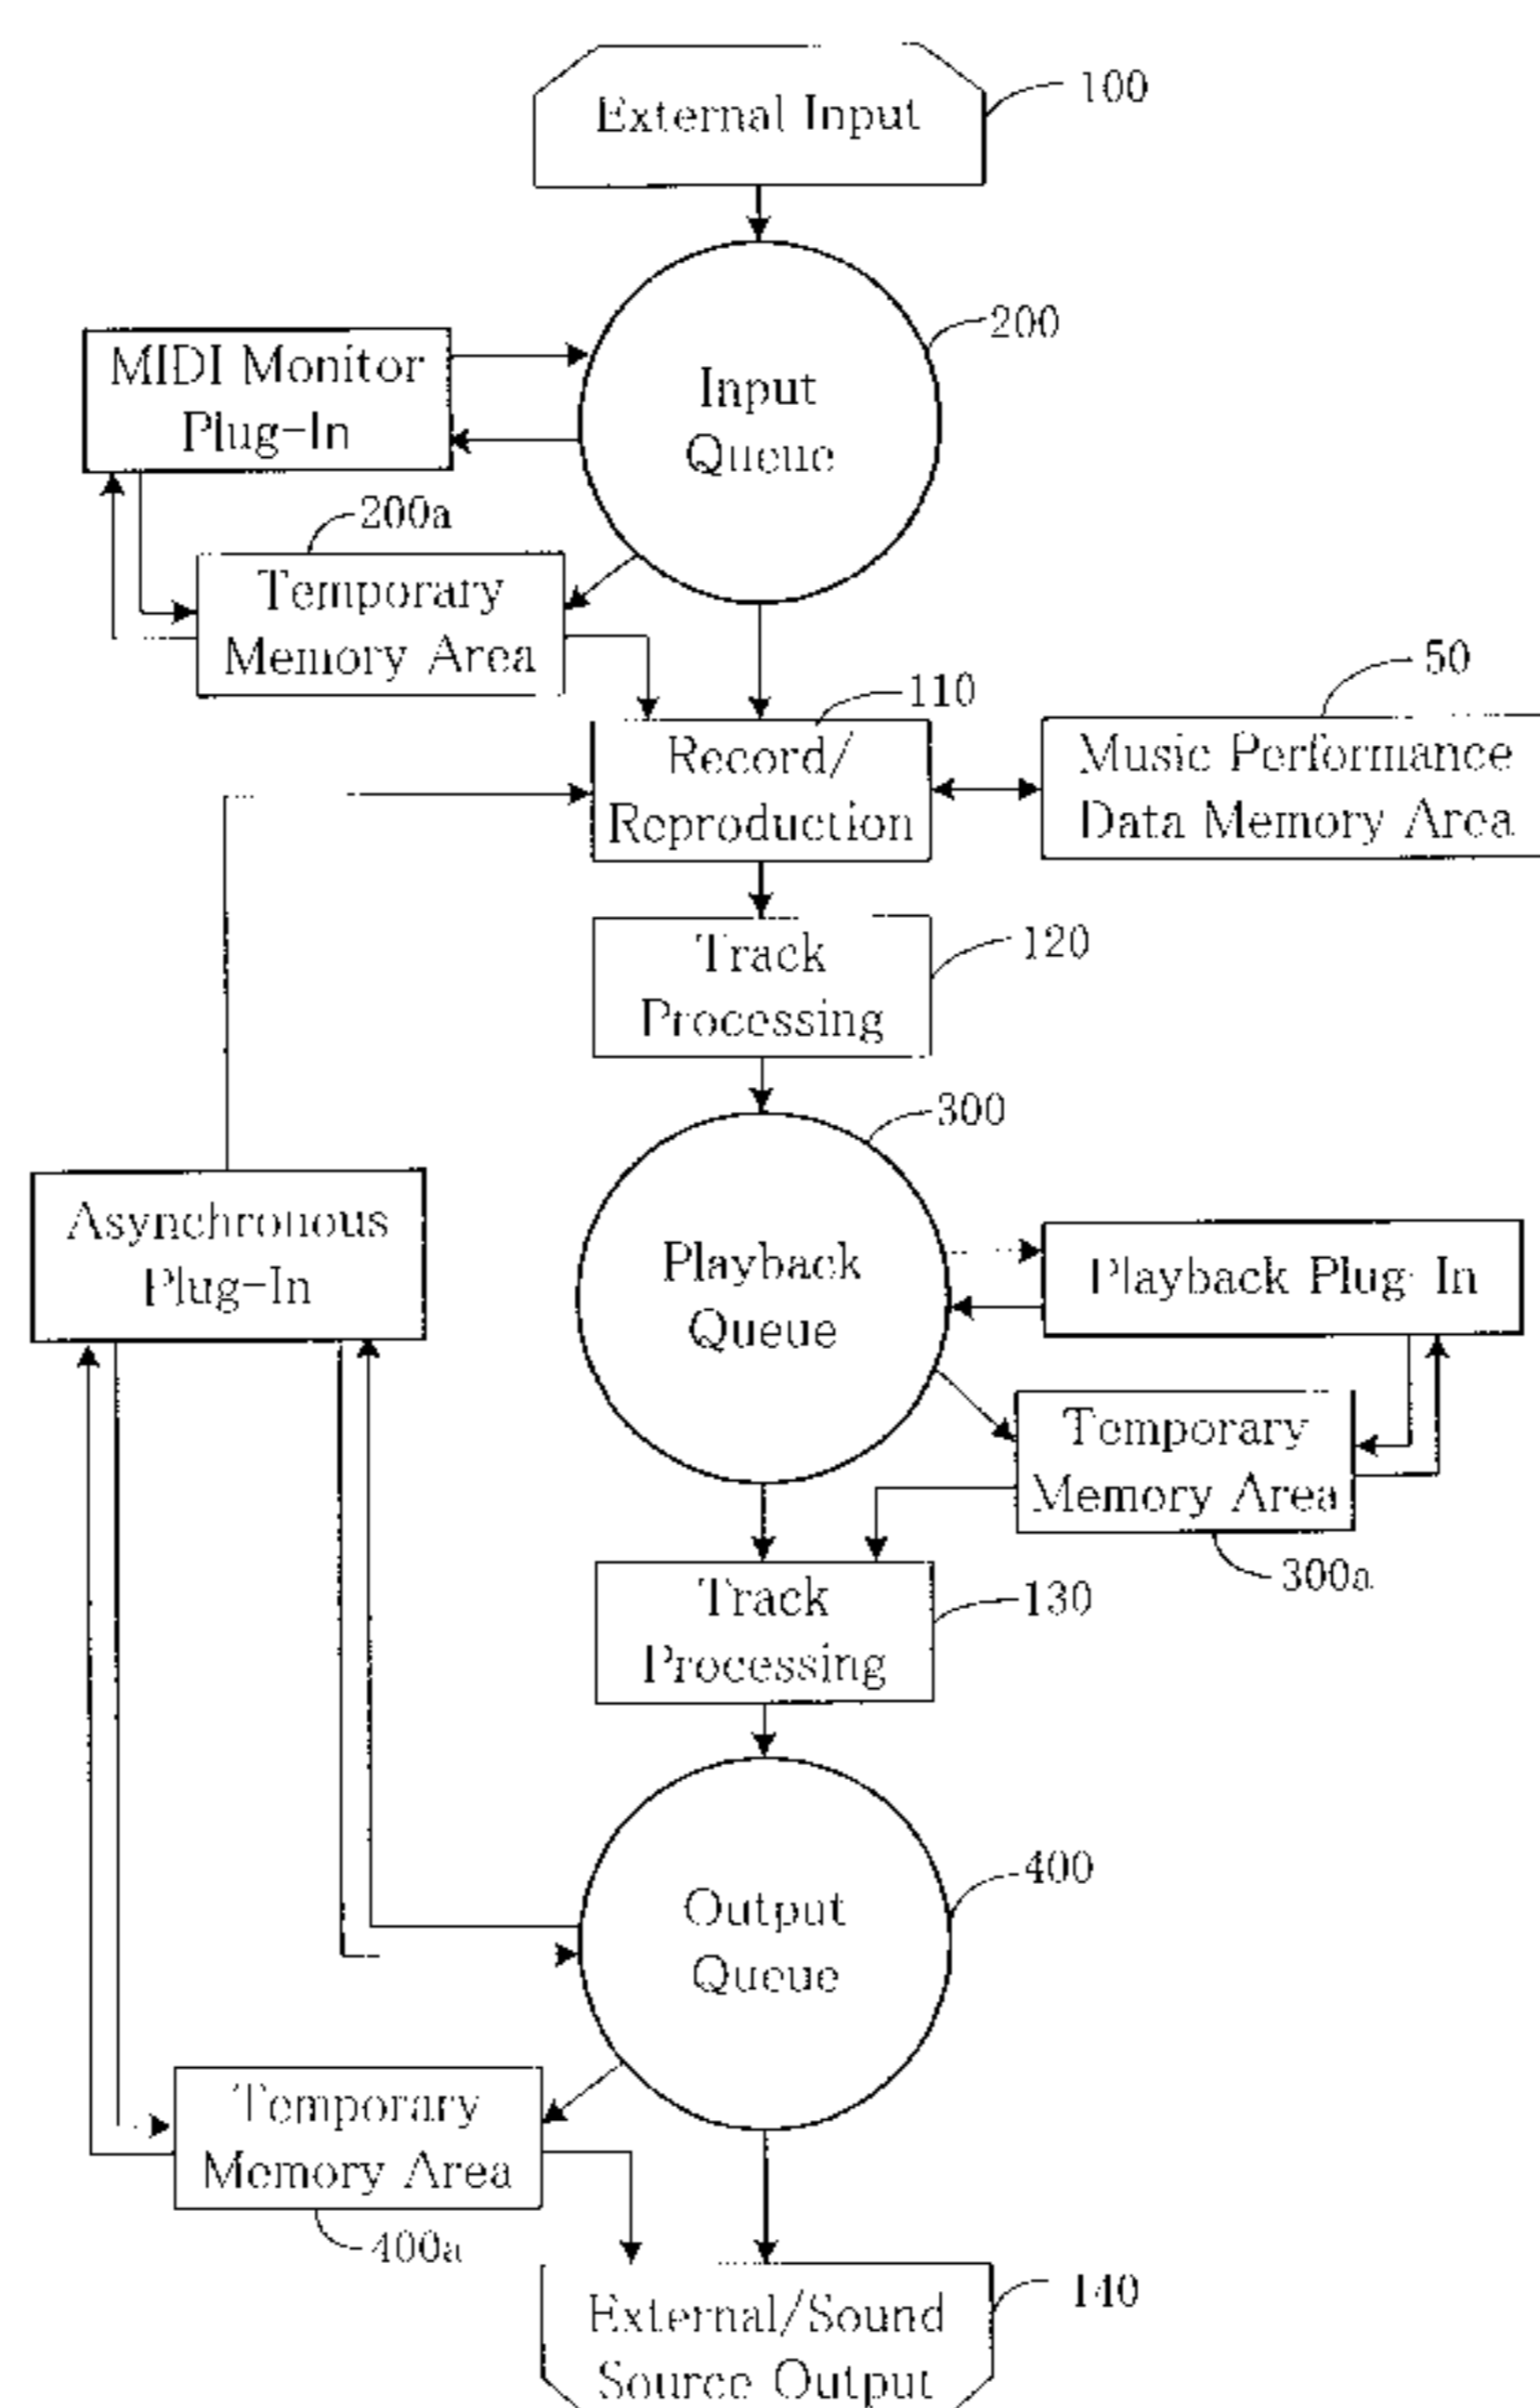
External Input
100
200
MIDI Monitor Plug-In
Input Queue
200a
Temporary Memory Area
50
110
Record/ Reproduction
Music Performance Data Memory Area
Track Processing
120
300
Asynchronous Plug-In
Playback Queue
Playback Plug-In
Temporary Memory Area
300a
Track Processing
130
400
Output Queue
Temporary Memory Area
400a
140
External/Sound Source Output